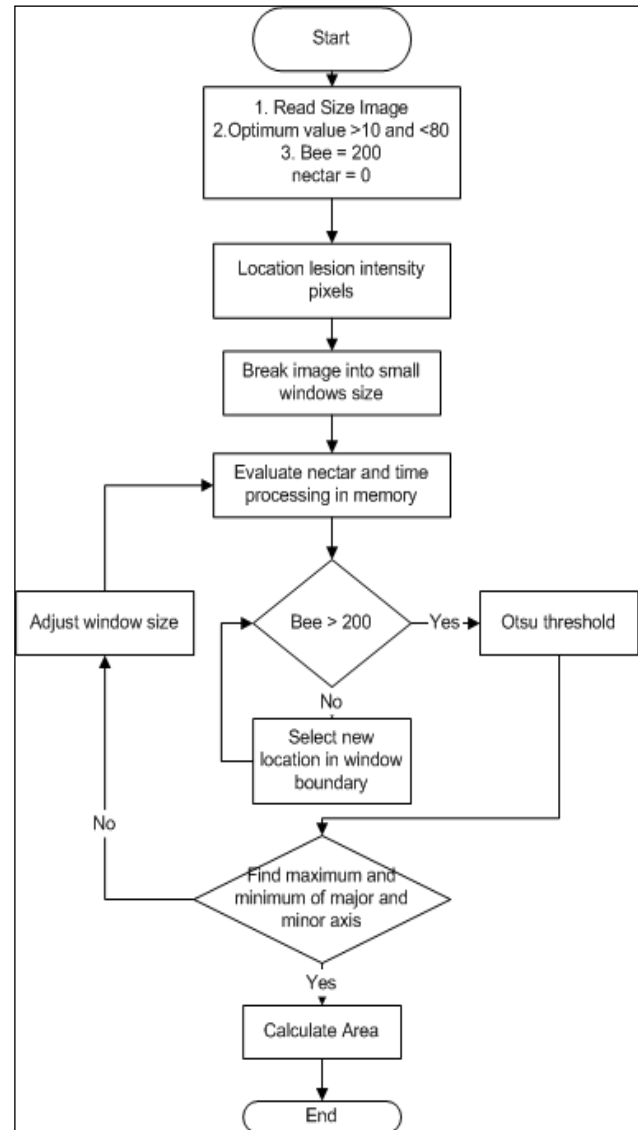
Start

1. Read Size Image
2.Optimum value >10 and <80
3. Bee = 200
nectar = 0

Location lesion intensity pixels

Break image into small windows size

Evaluate nectar and time processing in memory

Adjust window size

Bee > 200

Yes

Otsu threshold

No

Select new location in window boundary

No

Find maximum and minimum of major and minor axis

Yes

Calculate Area

End